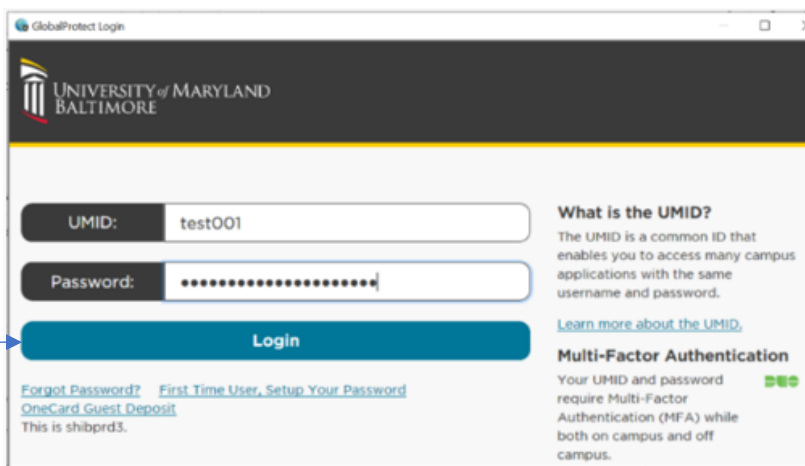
GlobalProtect Login

UNIVERSITY of MARYLAND BALTIMORE

UMID: test001

Password: ••••••••••••••••••••••

Login

Forgot Password? First Time User, Setup Your Password
OneCard Guest Deposit
This is shibprd3.

What is the UMID?
The UMID is a common ID that enables you to access many campus applications with the same username and password.

Learn more about the UMID.

Multi-Factor Authentication
Your UMID and password require Multi-Factor Authentication (MFA) while both on campus and off campus.

DUO